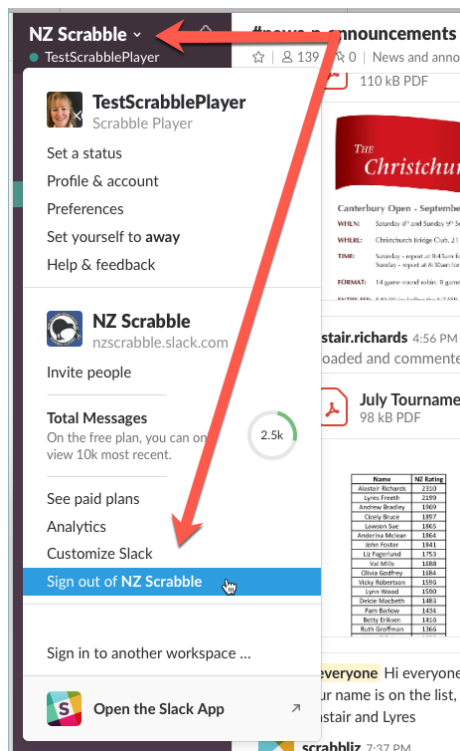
NZ Scrabble
TestScrabblePlayer

#news-n-announcements
139 | 0 | News and anno

110 kB PDF

TestScrabblePlayer
Scrabble Player

Set a status
Profile & account
Preferences
Set yourself to away
Help & feedback

NZ Scrabble
nzscrabble.slack.com

Invite people

Total Messages
On the free plan, you can on view 10k most recent.
2.5k

See paid plans
Analytics
Customize Slack
Sign out of NZ Scrabble

Sign in to another workspace ...

Open the Slack App

The Christchurc

Canterbury Open - September

WHEN:
WHERE: Christchurch Bridge Club, 21
TIME:
FORMAT:

stair.richards 4:56 PM
oaded and commente

July Tourname
98 kB PDF

| Name | NZ Rating |
|---|---|
| Alastair Richards | 2310 |
| Lyres Freeth | 2199 |
| Andrew Bradley | 1969 |
| Cicely Bruce | 1897 |
| Lawson Sue | 1865 |
| Anderina Mclean | 1864 |
| John Foster | 1841 |
| Liz Fagerlund | 1753 |
| Val Mills | 1688 |
| Olivia Godfrey | 1584 |
| Vicky Robertson | 1596 |
| Lynn Wood | 1590 |
| Dexie Macbeth | 1483 |
| Pam Barlow | 1434 |
| Betty Eriksen | 1416 |
| Ruth Groffman | 1366 |

everyone Hi everyone
ur name is on the list,
stair and Lyres

scrabbliz 7:37 PM